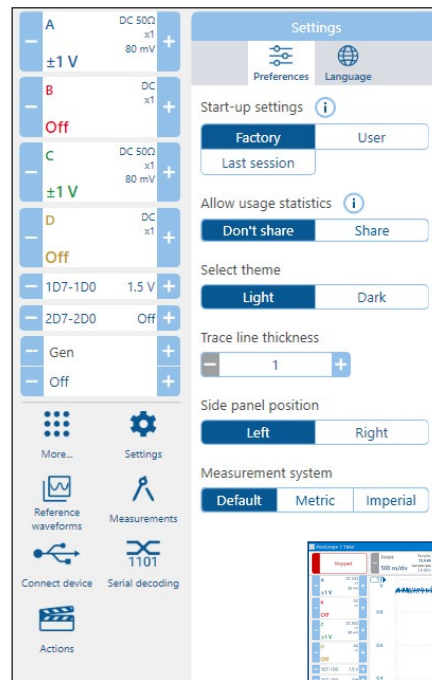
A
DC 50Ω
x1
80 mV
±1 V

B
DC
x1
Off

C
DC 50Ω
x1
80 mV
±1 V

D
DC
x1
Off

1D7-1D0 1.5 V

2D7-2D0 Off

Gen
Off

More...
Settings
Reference waveforms
Measurements
Connect device
Serial decoding
1101
Actions

Settings
Preferences
Language

Start-up settings
Factory
User
Last session

Allow usage statistics
Don't share
Share

Select theme
Light
Dark

Trace line thickness
1

Side panel position
Left
Right

Measurement system
Default
Metric
Imperial

PicoScope 7 T&M
Stopped
Scope
500 ns/div
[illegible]